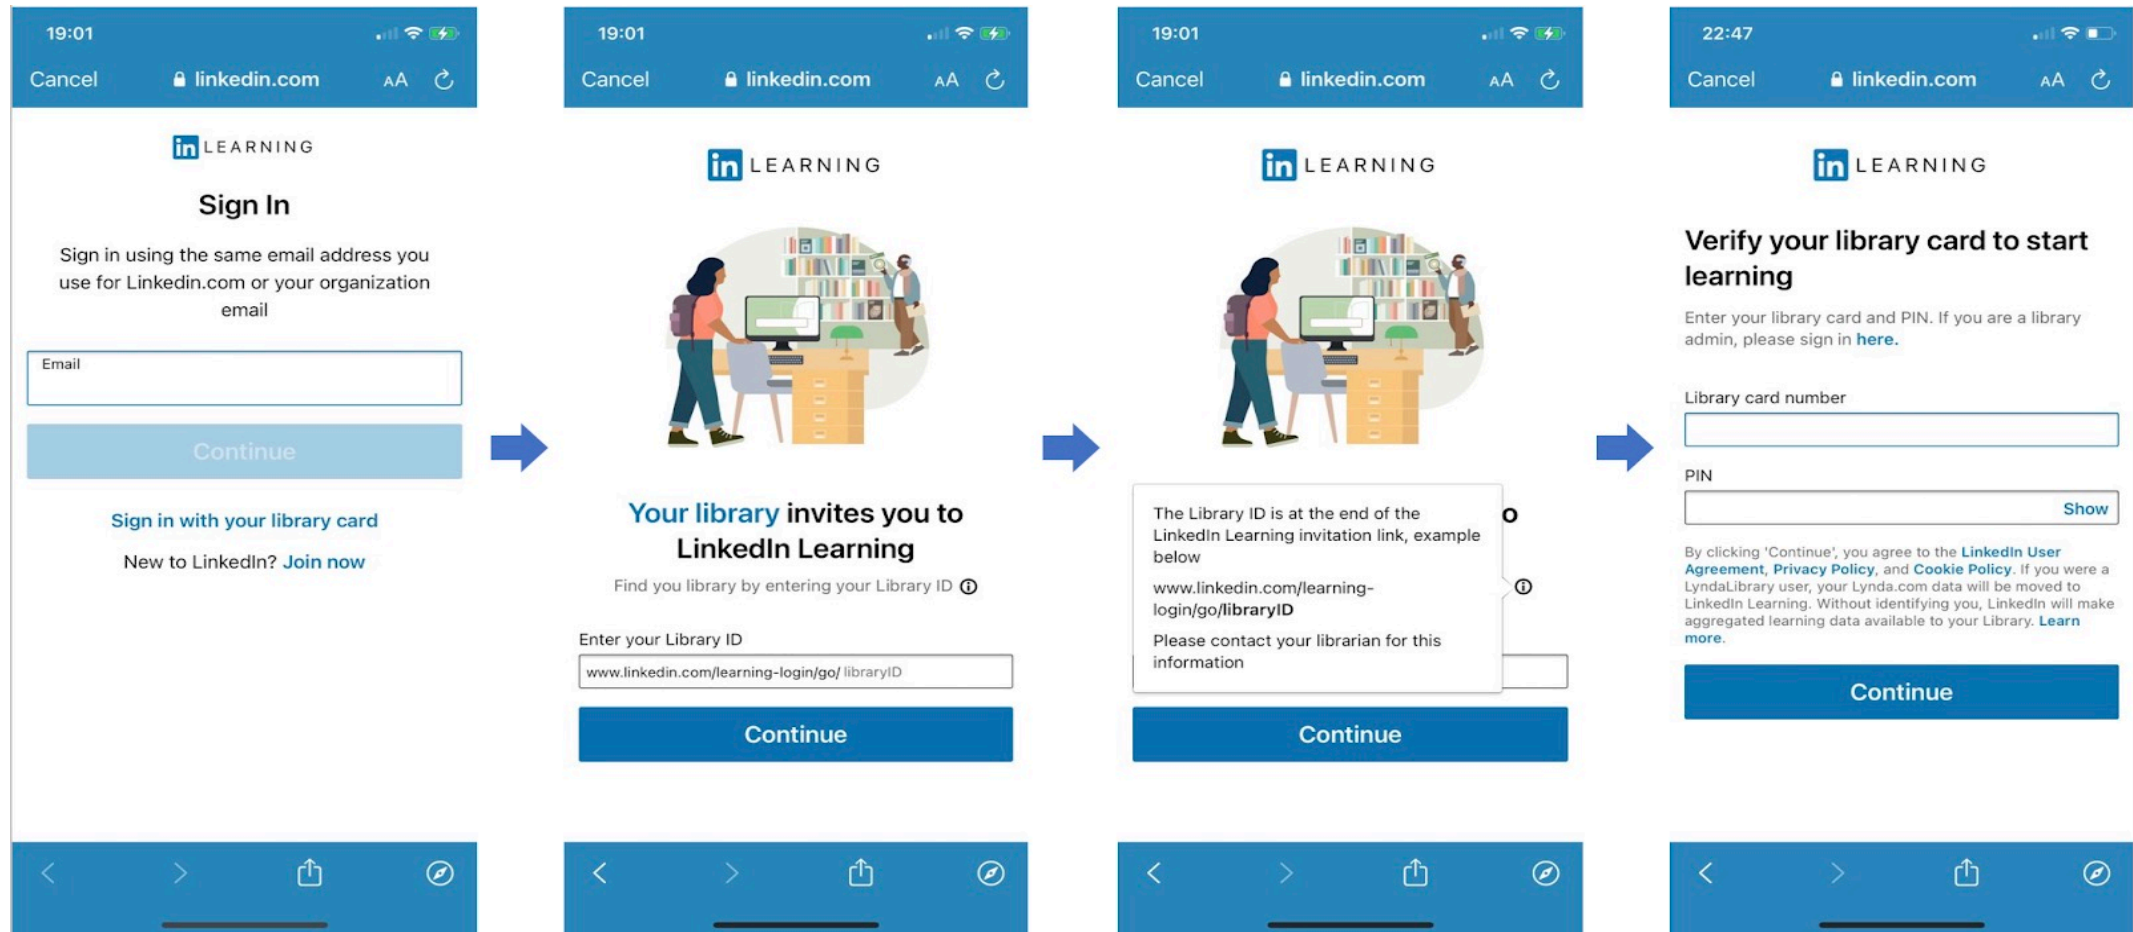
19:01

Cancel linkedin.com AA

in LEARNING

Sign In

Sign in using the same email address you use for Linkedin.com or your organization email

Email

Continue

Sign in with your library card

New to LinkedIn? Join now

19:01

Cancel linkedin.com AA

in LEARNING

Your library invites you to LinkedIn Learning

Find you library by entering your Library ID ⓘ

Enter your Library ID

www.linkedin.com/learning-login/go/ libraryID

Continue

19:01

Cancel linkedin.com AA

in LEARNING

The Library ID is at the end of the LinkedIn Learning invitation link, example below

www.linkedin.com/learning-login/go/libraryID

Please contact your librarian for this information

o

ⓘ

Continue

22:47

Cancel linkedin.com AA

in LEARNING

Verify your library card to start learning

Enter your library card and PIN. If you are a library admin, please sign in here.

Library card number

PIN

Show

By clicking 'Continue', you agree to the LinkedIn User Agreement, Privacy Policy, and Cookie Policy. If you were a LyndaLibrary user, your Lynda.com data will be moved to LinkedIn Learning. Without identifying you, LinkedIn will make aggregated learning data available to your Library. Learn more.

Continue